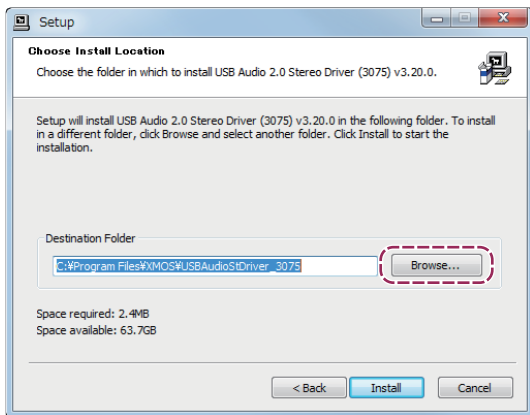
Setup

Choose Install Location

Choose the folder in which to install USB Audio 2.0 Stereo Driver (3075) v3.20.0.

Setup will install USB Audio 2.0 Stereo Driver (3075) v3.20.0 in the following folder. To install in a different folder, click Browse and select another folder. Click Install to start the installation.

Destination Folder

C:¥Program Files¥XMOS¥USBAudioStDriver_3075

Browse...

Space required: 2.4MB
Space available: 63.7GB

< Back

Install

Cancel